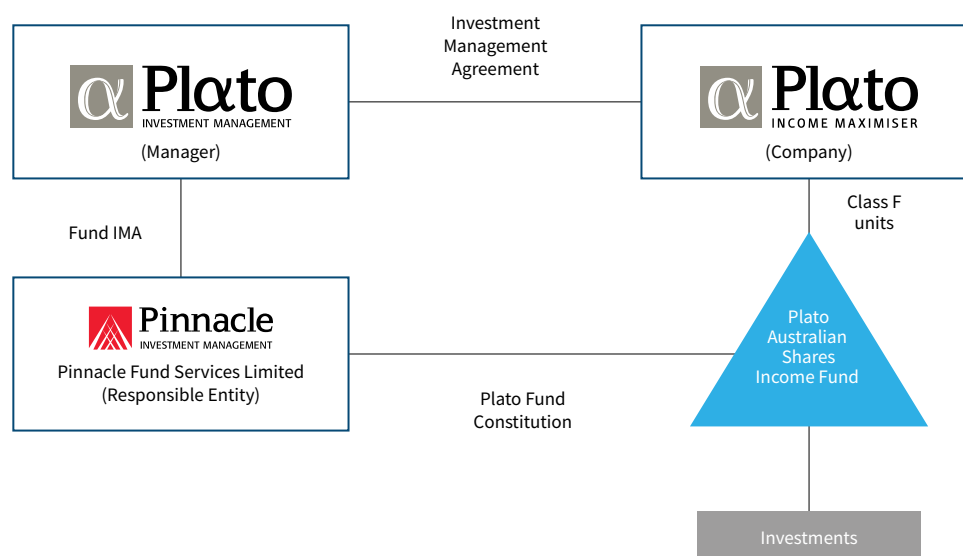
Investment Management Agreement

α Plato
INVESTMENT MANAGEMENT
(Manager)

α Plato
INCOME MAXIMISER
(Company)

Fund IMA

Class F units

Pinnacle
INVESTMENT MANAGEMENT
Pinnacle Fund Services Limited
(Responsible Entity)

Plato Australian Shares Income Fund

Plato Fund Constitution

Investments